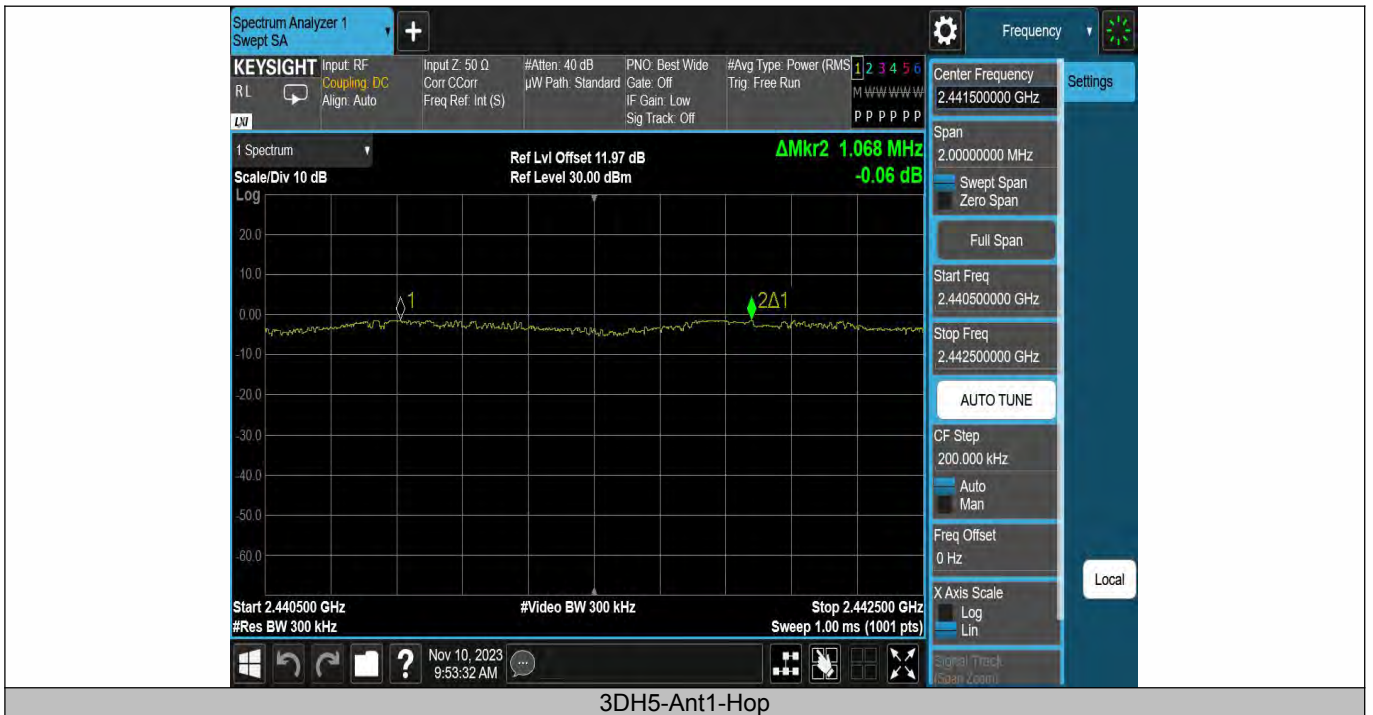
Spectrum Analyzer 1
Swept SA

Frequency

KEYSIGHT Input: RF
Coupling: DC
Align: Auto
RL
LXI

Input Z: 50 Ω
Corr CCorr
Freq Ref: Int (S)

#Atten: 40 dB
μW Path: Standard

PNO: Best Wide
Gate: Off
IF Gain: Low
Sig Track: Off

#Avg Type: Power (RMS
Trig: Free Run

1 2 3 4 5 6
M WWWWW
P P P P P P

Center Frequency
2.441500000 GHz

Settings

1 Spectrum

Ref Lvl Offset 11.97 dB
Ref Level 30.00 dBm

ΔMkr2 1.068 MHz
-0.06 dB

Scale/Div 10 dB
Log

20.0
10.0
0.00
-10.0
-20.0
-30.0
-40.0
-50.0
-60.0

1
2Δ1

Span
2.00000000 MHz
Swept Span
Zero Span
Full Span
Start Freq
2.440500000 GHz
Stop Freq
2.442500000 GHz
AUTO TUNE
CF Step
200.000 kHz
Auto
Man
Freq Offset
0 Hz
X Axis Scale
Log
Lin
Signal Track
(Span Zoom)

Local

Start 2.440500 GHz
#Res BW 300 kHz

#Video BW 300 kHz

Stop 2.442500 GHz
Sweep 1.00 ms (1001 pts)

Nov 10, 2023
9:53:32 AM

3DH5-Ant1-Hop